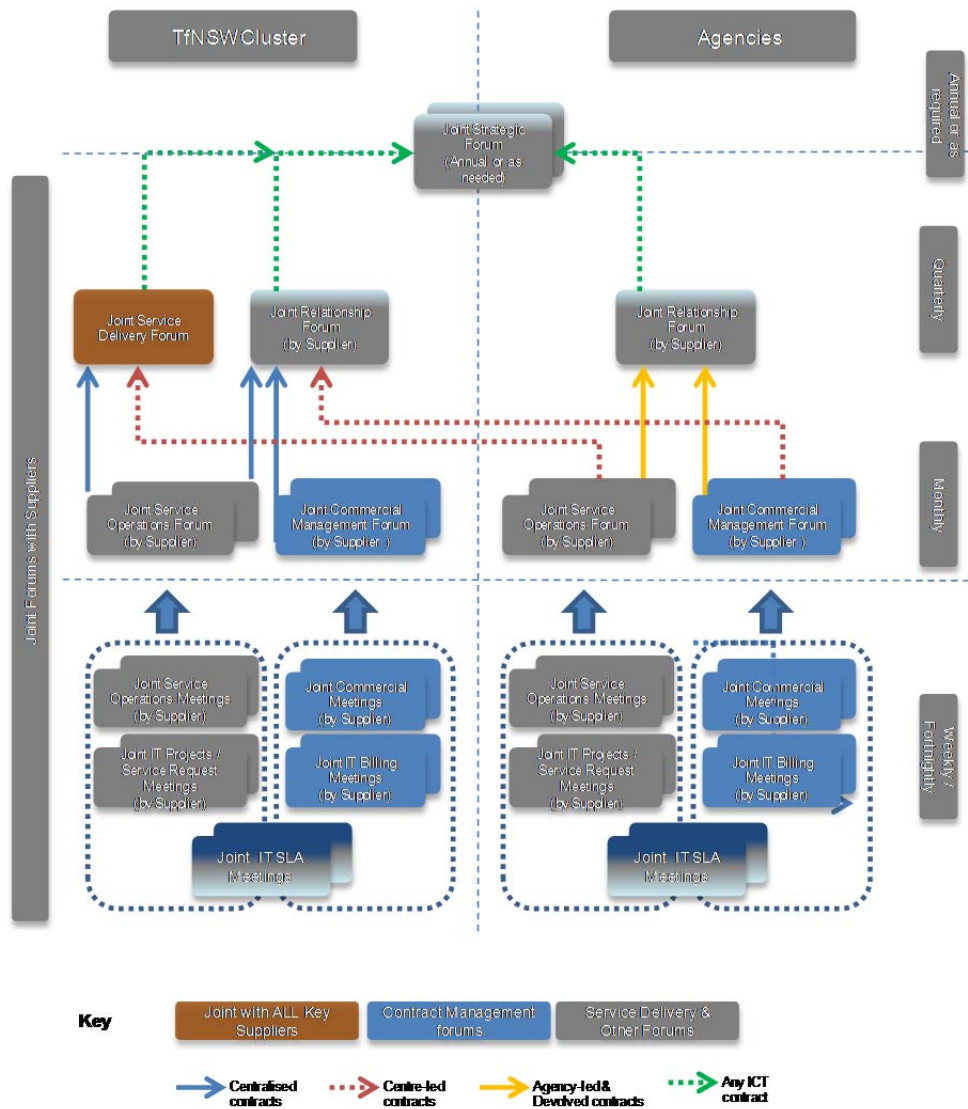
TfNSWCluster

Agencies

Annual or as required

Joint Strategic Forum (Annual or as needed)

Quarterly

Joint Service Delivery Forum

Joint Relationship Forum (by Supplier)

Joint Relationship Forum (by Supplier)

Monthly

Joint Forums with Suppliers

Joint Service Operations Forum (by Supplier)

Joint Commercial Management Forum (by Supplier )

Joint Service Operations Forum (by Supplier)

Joint Commercial Management Forum (by Supplier )

Weekly / Fortnightly

Joint Service Operations Meetings (by Supplier)

Joint IT Projects / Service Request Meetings (by Supplier)

Joint Commercial Meetings (by Supplier)

Joint IT Billing Meetings (by Supplier)

Joint IT SLA Meetings

Joint Service Operations Meetings (by Supplier)

Joint IT Projects / Service Request Meetings (by Supplier)

Joint Commercial Meetings (by Supplier)

Joint IT Billing Meetings (by Supplier)

Joint IT SLA Meetings

Key

Joint with ALL Key Suppliers

Contract Management forums

Service Delivery & Other Forums

Centralised contracts

Centre-led contracts

Agency-led & Devolved contracts

Any ICT contract